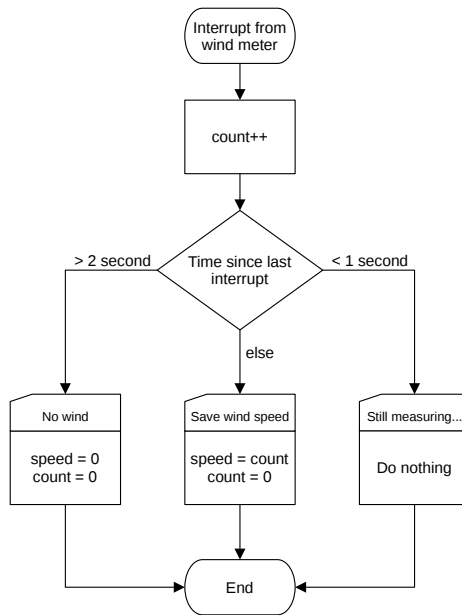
Interrupt from wind meter

count++

Time since last interrupt

> 2 second

< 1 second

else

No wind

speed = 0
count = 0

Save wind speed

speed = count
count = 0

Still measuring...

Do nothing

End